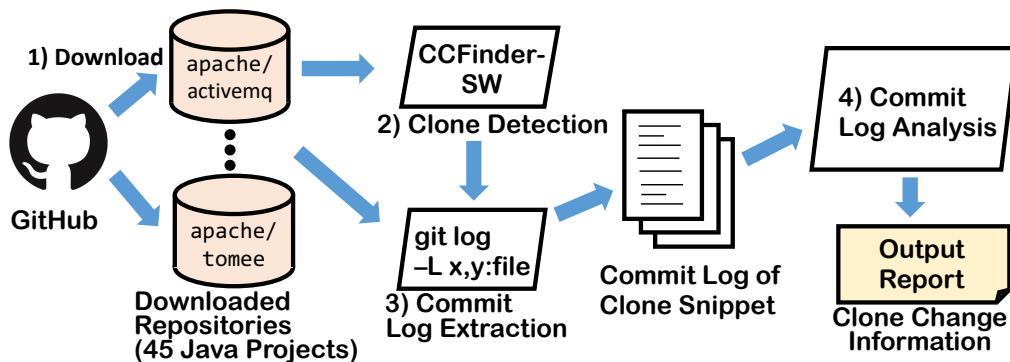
1) Download

apache/
activemq

apache/
tomee

GitHub

Downloaded Repositories (45 Java Projects)

CCFinder-SW

2) Clone Detection

git log
–L x,y:file

3) Commit Log Extraction

Commit Log of Clone Snippet

4) Commit Log Analysis

Output Report

Clone Change Information